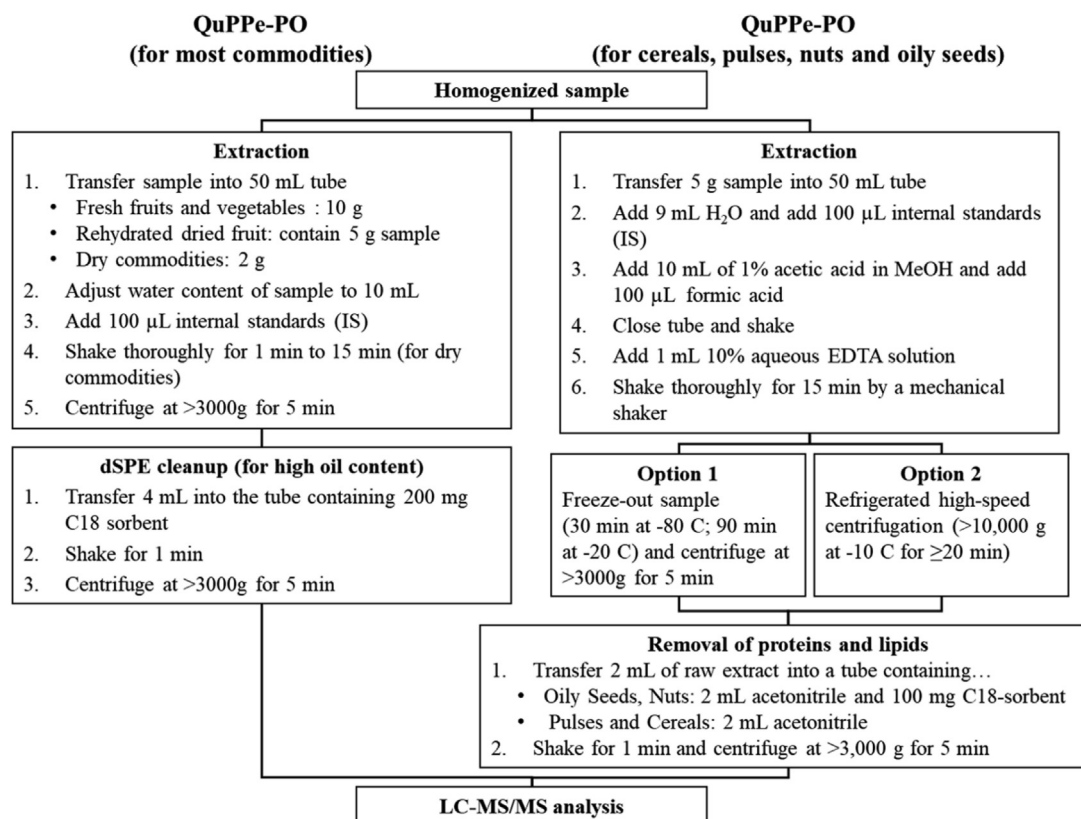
QuPPe-PO
(for most commodities)

QuPPe-PO
(for cereals, pulses, nuts and oily seeds)

Homogenized sample

Extraction
1. Transfer sample into 50 mL tube
• Fresh fruits and vegetables : 10 g
• Rehydrated dried fruit: contain 5 g sample
• Dry commodities: 2 g
2. Adjust water content of sample to 10 mL
3. Add 100 μL internal standards (IS)
4. Shake thoroughly for 1 min to 15 min (for dry commodities)
5. Centrifuge at >3000g for 5 min

dSPE cleanup (for high oil content)
1. Transfer 4 mL into the tube containing 200 mg C18 sorbent
2. Shake for 1 min
3. Centrifuge at >3000g for 5 min

Extraction
1. Transfer 5 g sample into 50 mL tube
2. Add 9 mL $H_2O$ and add 100 μL internal standards (IS)
3. Add 10 mL of 1% acetic acid in MeOH and add 100 μL formic acid
4. Close tube and shake
5. Add 1 mL 10% aqueous EDTA solution
6. Shake thoroughly for 15 min by a mechanical shaker

Option 1
Freeze-out sample (30 min at -80 C; 90 min at -20 C) and centrifuge at >3000g for 5 min

Option 2
Refrigerated high-speed centrifugation (>10,000 g at -10 C for ≥20 min)

Removal of proteins and lipids
1. Transfer 2 mL of raw extract into a tube containing…
• Oily Seeds, Nuts: 2 mL acetonitrile and 100 mg C18-sorbent
• Pulses and Cereals: 2 mL acetonitrile
2. Shake for 1 min and centrifuge at >3,000 g for 5 min

LC-MS/MS analysis